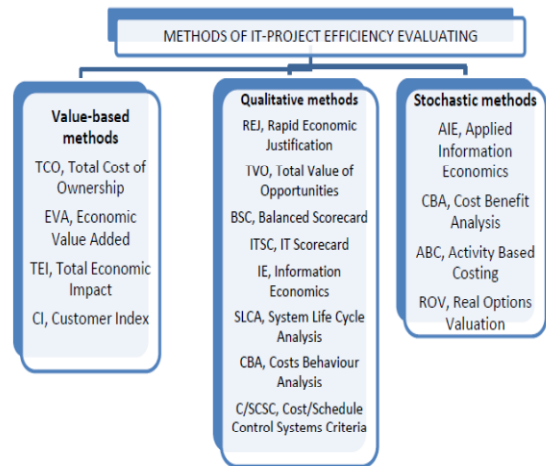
METHODS OF IT-PROJECT EFFICIENCY EVALUATING

Value-based methods

TCO, Total Cost of Ownership

EVA, Economic Value Added

TEI, Total Economic Impact

CI, Customer Index

Qualitative methods

REJ, Rapid Economic Justification

TVO, Total Value of Opportunities

BSC, Balanced Scorecard

ITSC, IT Scorecard

IE, Information Economics

SLCA, System Life Cycle Analysis

CBA, Costs Behaviour Analysis

C/SCSC, Cost/Schedule Control Systems Criteria

Stochastic methods

AIE, Applied Information Economics

CBA, Cost Benefit Analysis

ABC, Activity Based Costing

ROV, Real Options Valuation